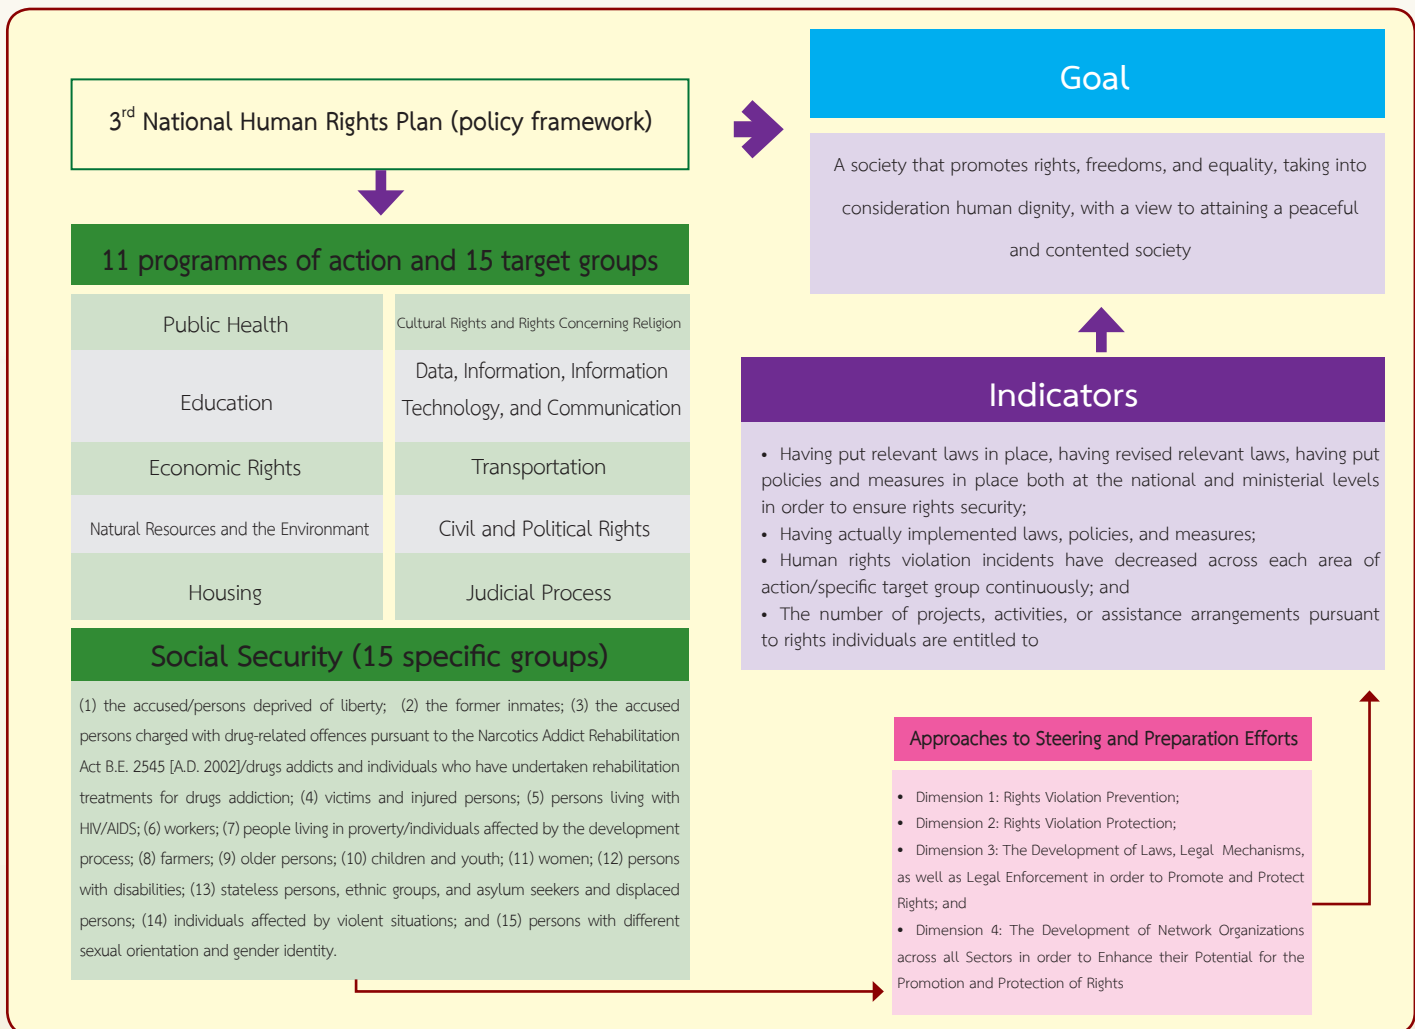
3$^{rd}$ National Human Rights Plan (policy framework)

11 programmes of action and 15 target groups

| Public Health | Cultural Rights and Rights Concerning Religion |
|---|---|
| Education | Data, Information, Information Technology, and Communication |
| Economic Rights | Transportation |
| Natural Resources and the Environmant | Civil and Political Rights |
| Housing | Judicial Process |

Social Security (15 specific groups)

(1) the accused/persons deprived of liberty; (2) the former inmates; (3) the accused persons charged with drug-related offences pursuant to the Narcotics Addict Rehabilitation Act B.E. 2545 [A.D. 2002]/drugs addicts and individuals who have undertaken rehabilitation treatments for drugs addiction; (4) victims and injured persons; (5) persons living with HIV/AIDS; (6) workers; (7) people living in proverty/individuals affected by the development process; (8) farmers; (9) older persons; (10) children and youth; (11) women; (12) persons with disabilities; (13) stateless persons, ethnic groups, and asylum seekers and displaced persons; (14) individuals affected by violent situations; and (15) persons with different sexual orientation and gender identity.

Goal

A society that promotes rights, freedoms, and equality, taking into consideration human dignity, with a view to attaining a peaceful and contented society

Indicators

• Having put relevant laws in place, having revised relevant laws, having put policies and measures in place both at the national and ministerial levels in order to ensure rights security;
• Having actually implemented laws, policies, and measures;
• Human rights violation incidents have decreased across each area of action/specific target group continuously; and
• The number of projects, activities, or assistance arrangements pursuant to rights individuals are entitled to

Approaches to Steering and Preparation Efforts

• Dimension 1: Rights Violation Prevention;
• Dimension 2: Rights Violation Protection;
• Dimension 3: The Development of Laws, Legal Mechanisms, as well as Legal Enforcement in order to Promote and Protect Rights; and
• Dimension 4: The Development of Network Organizations across all Sectors in order to Enhance their Potential for the Promotion and Protection of Rights